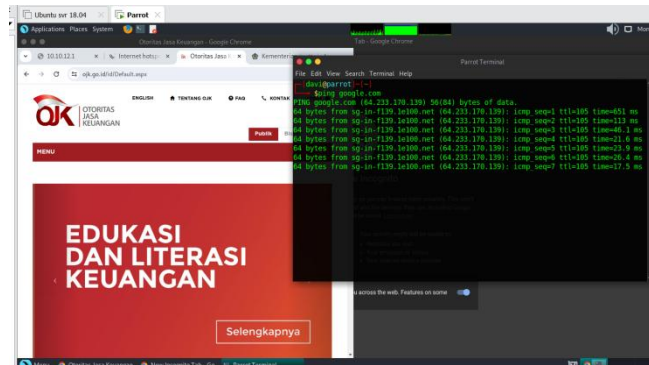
Ubuntu svr 18.04 × Parrot ×

Applications Places System

Otoritas Jasa Keuangan - Google Chrome

Tab - Google Chrome

Mon

10.10.12.1 × Internet hotsp × Otoritas Jasa K × Kementeri

ojk.go.id/id/Default.aspx

OJK OTORITAS JASA KEUANGAN

ENGLISH TENTANG OJK FAQ KONTAK

Publik

MENU

EDUKASI DAN LITERASI KEUANGAN

Selengkapnya

Parrot Terminal

File Edit View Search Terminal Help

[davi@parrot]-[~]
$ping google.com
PING google.com (64.233.170.139) 56(84) bytes of data.
64 bytes from sg-in-f139.1e100.net (64.233.170.139): icmp_seq=1 ttl=105 time=451 ms
64 bytes from sg-in-f139.1e100.net (64.233.170.139): icmp_seq=2 ttl=105 time=113 ms
64 bytes from sg-in-f139.1e100.net (64.233.170.139): icmp_seq=3 ttl=105 time=46.1 ms
64 bytes from sg-in-f139.1e100.net (64.233.170.139): icmp_seq=4 ttl=105 time=21.6 ms
64 bytes from sg-in-f139.1e100.net (64.233.170.139): icmp_seq=5 ttl=105 time=23.9 ms
64 bytes from sg-in-f139.1e100.net (64.233.170.139): icmp_seq=6 ttl=105 time=26.4 ms
64 bytes from sg-in-f139.1e100.net (64.233.170.139): icmp_seq=7 ttl=105 time=17.5 ms

u across the web. Features on some

Menu Otoritas Jasa Keuangan New Incognito Tab - Go Parrot Terminal